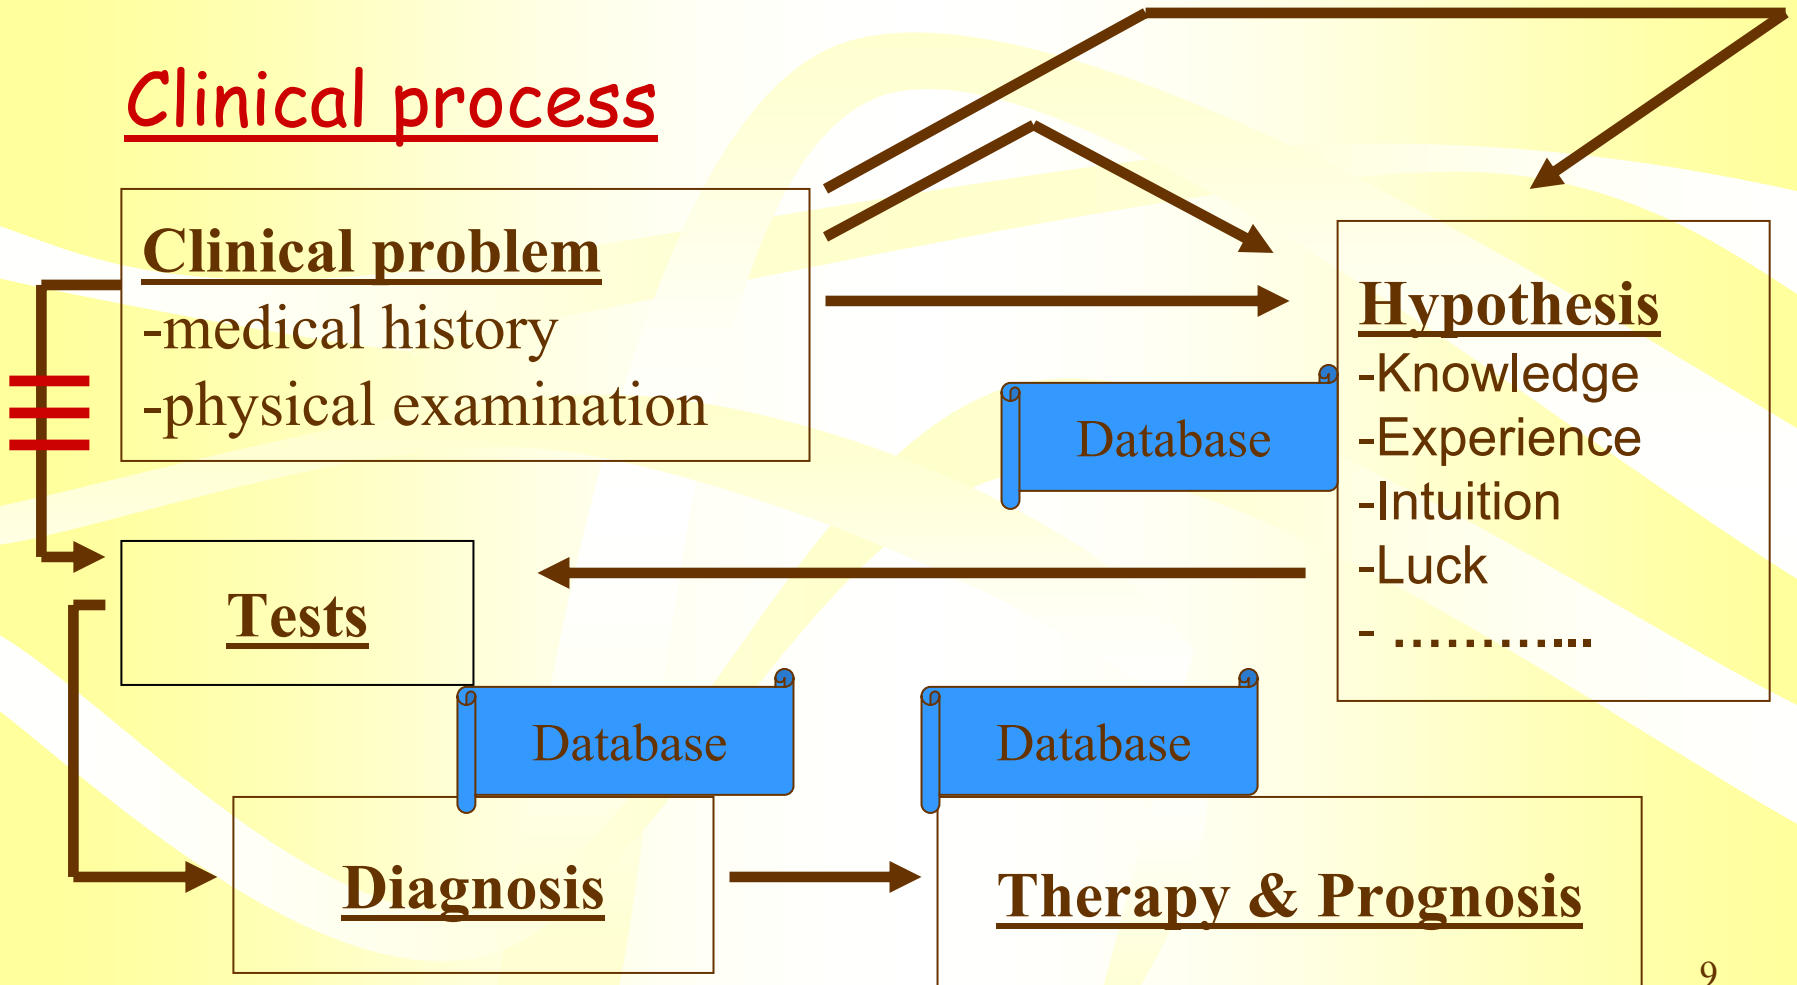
Clinical process

Clinical problem
-medical history
-physical examination

Hypothesis
-Knowledge
-Experience
-Intuition
-Luck
- ………...

Database

Tests

Database

Database

Diagnosis

Therapy & Prognosis

9